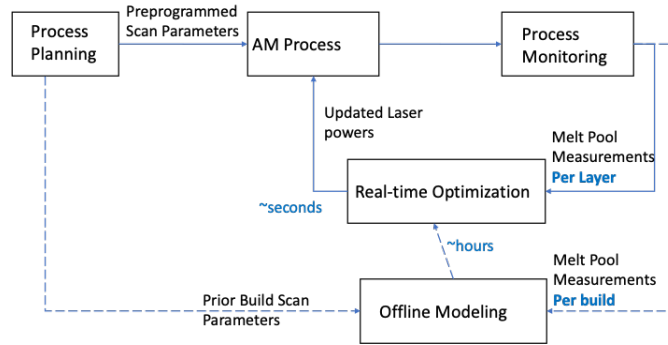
Process Planning

Preprogrammed Scan Parameters

AM Process

Process Monitoring

Updated Laser powers

Melt Pool Measurements Per Layer

~seconds

Real-time Optimization

~hours

Melt Pool Measurements Per build

Prior Build Scan Parameters

Offline Modeling